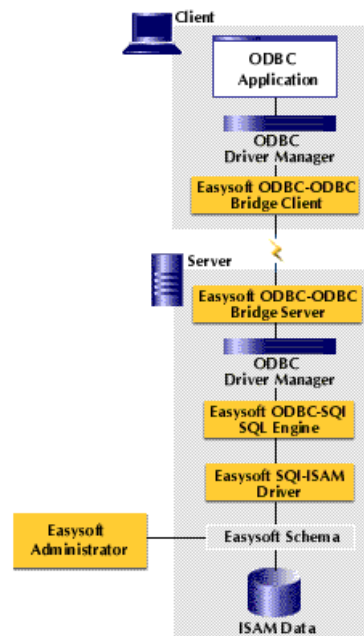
Client

ODBC Application

ODBC Driver Manager

Easysoft ODBC-ODBC Bridge Client

Server

Easysoft ODBC-ODBC Bridge Server

ODBC Driver Manager

Easysoft ODBC-SQI SQL Engine

Easysoft SQI-ISAM Driver

Easysoft Administrator

Easysoft Schema

ISAM Data